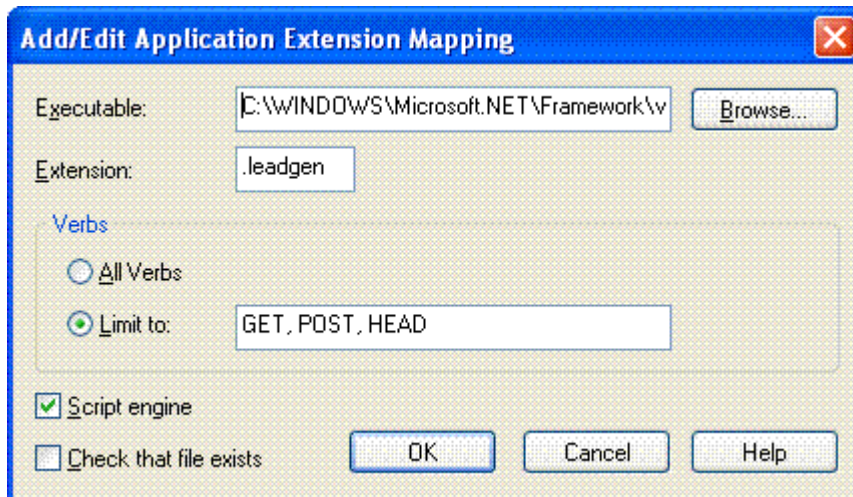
Add/Edit Application Extension Mapping

Executable: C:\WINDOWS\Microsoft.NET\Framework\v Browse...

Extension: .leadgen

Verbs

All Verbs

Limit to: GET, POST, HEAD

Script engine

Check that file exists

OK Cancel Help